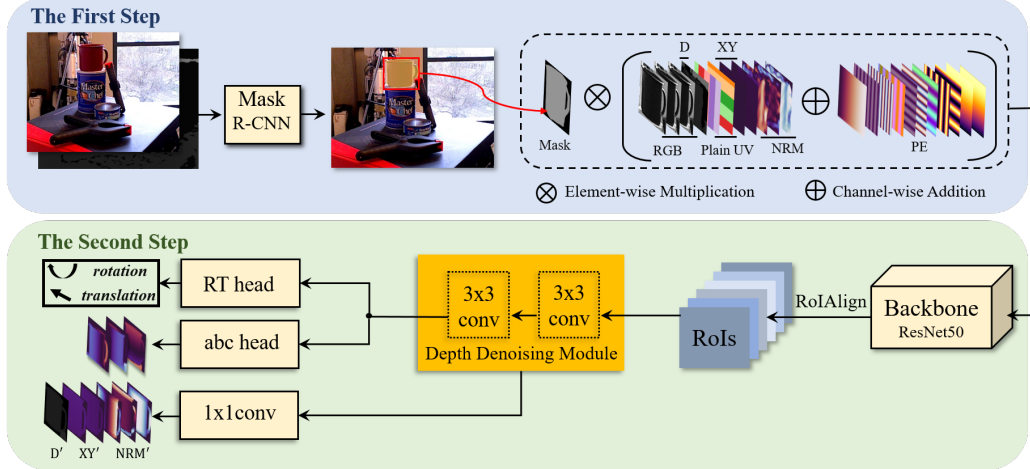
The First Step

Mask R-CNN

D
XY
Mask
RGB
Plain UV
NRM
PE

$\otimes$ Element-wise Multiplication
$\oplus$ Channel-wise Addition

The Second Step

rotation
translation

RT head
abc head
1x1conv

3x3 conv
3x3 conv
Depth Denoising Module

RoIs
RoIAlign
Backbone
ResNet50

D′
XY′
NRM′